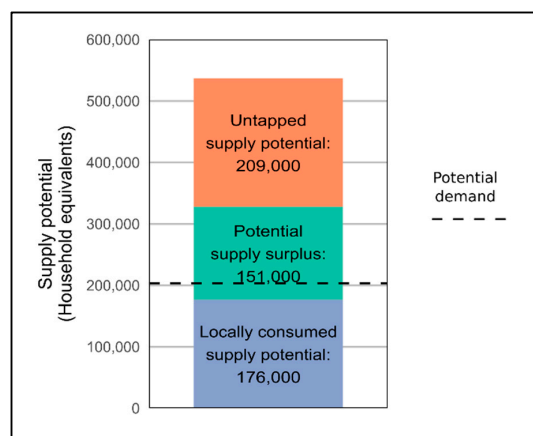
600,000
500,000
400,000
300,000
200,000
100,000
0

Supply potential (Household equivalents)

Untapped supply potential: 209,000

Potential supply surplus: 151,000

Locally consumed supply potential: 176,000

Potential demand